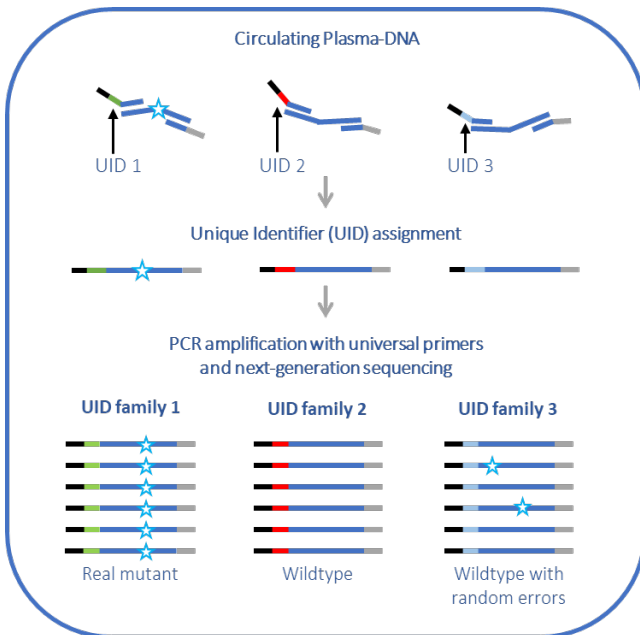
Circulating Plasma-DNA

UID 1

UID 2

UID 3

Unique Identifier (UID) assignment

PCR amplification with universal primers and next-generation sequencing

UID family 1

UID family 2

UID family 3

Real mutant

Wildtype

Wildtype with random errors